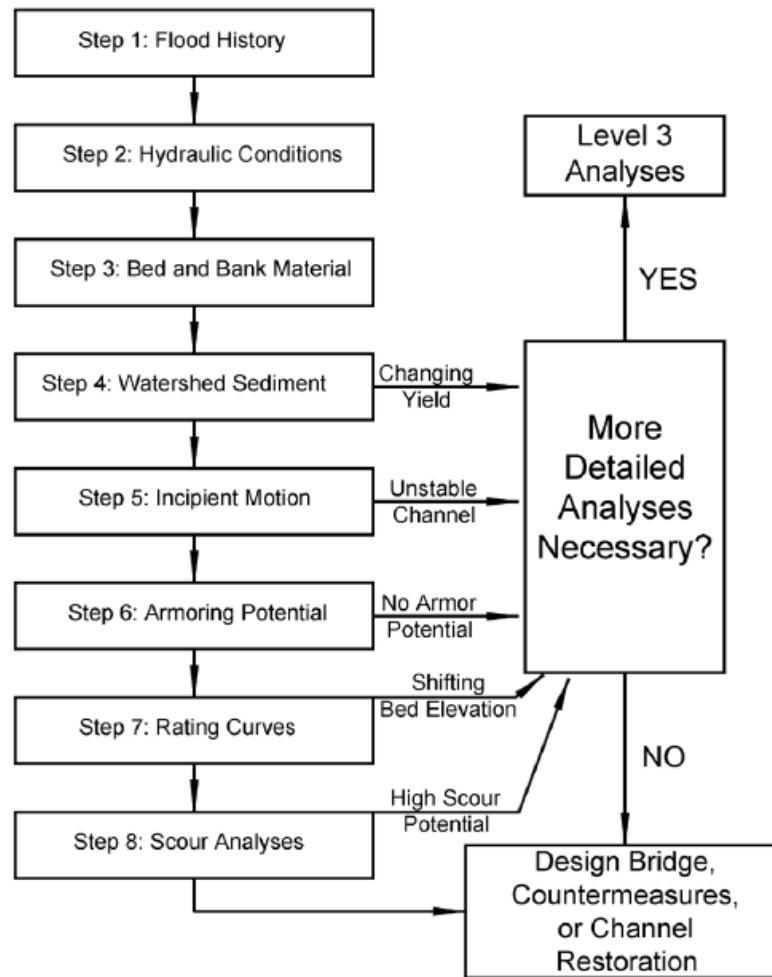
Step 1: Flood History

Step 2: Hydraulic Conditions

Step 3: Bed and Bank Material

Step 4: Watershed Sediment

Step 5: Incipient Motion

Step 6: Armoring Potential

Step 7: Rating Curves

Step 8: Scour Analyses

Level 3 Analyses

YES

Changing Yield

Unstable Channel

No Armor Potential

Shifting Bed Elevation

High Scour Potential

More Detailed Analyses Necessary?

NO

Design Bridge, Countermeasures, or Channel Restoration